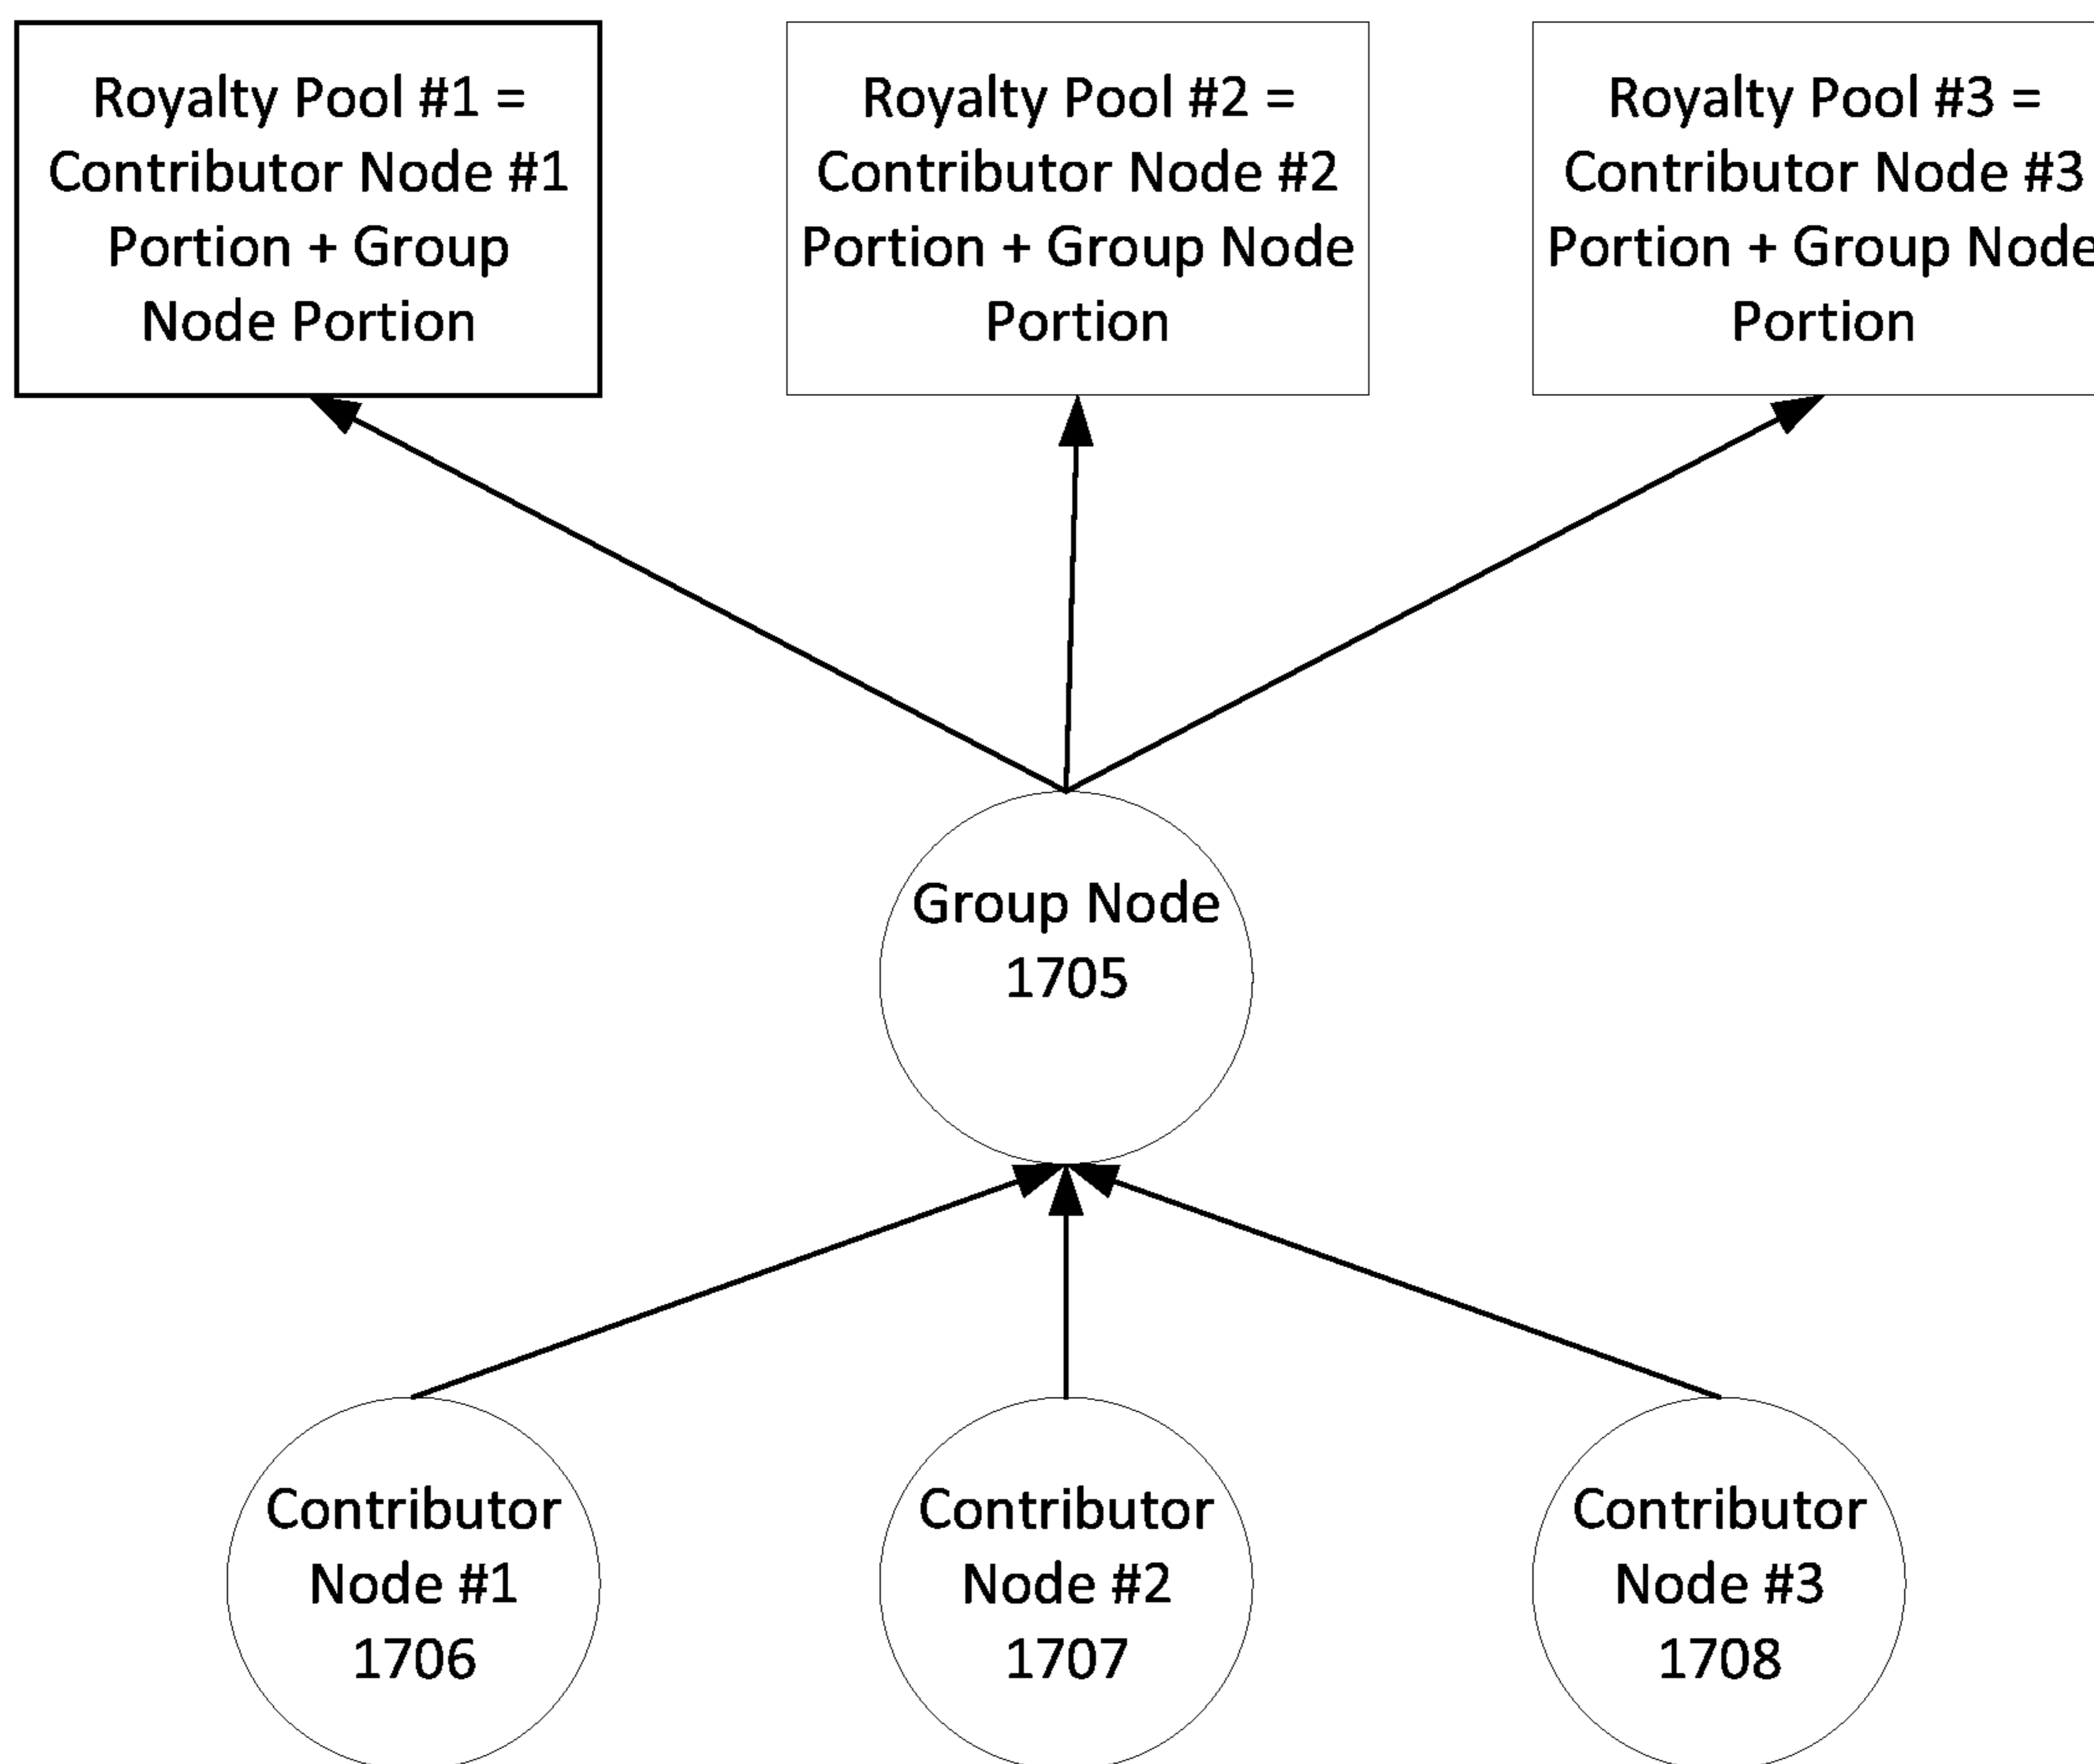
Royalty Pool #1 = Contributor Node #1 Portion + Group Node Portion

Royalty Pool #2 = Contributor Node #2 Portion + Group Node Portion

Royalty Pool #3 = Contributor Node #3 Portion + Group Node Portion

Group Node 1705

Contributor Node #1 1706

Contributor Node #2 1707

Contributor Node #3 1708